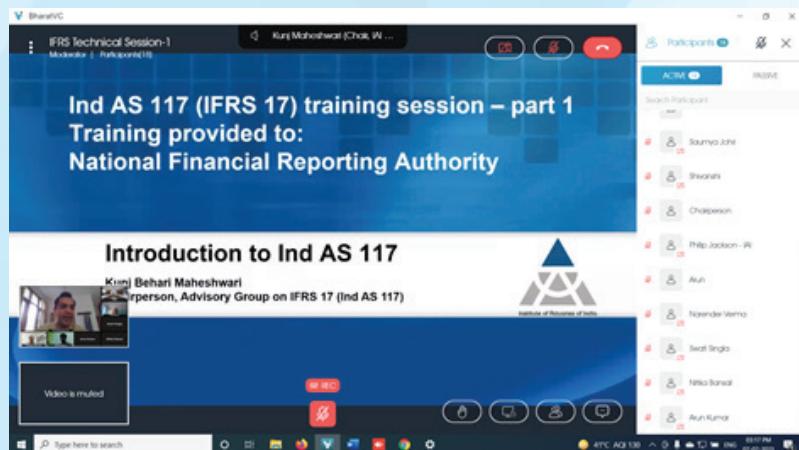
BharatVC

IFRS Technical Session-1
Moderator | Participants(19)

Kunj Maheshwari (Chair, IAI ...

Participants

ACTIVE

PASSIVE

Search Participant

Saumya Johri

Shivanshi

Chairperson

Philip Jackson - IAI

Arun

Narender Verma

Swati Singla

Nitika Bansal

Arun Kumar

Ind AS 117 (IFRS 17) training session – part 1
Training provided to:
National Financial Reporting Authority

Introduction to Ind AS 117

Kunj Behari Maheshwari
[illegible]rperson, Advisory Group on IFRS 17 (Ind AS 117)

Institute of Actuaries of India

Video is muted

REC

Type here to search

41°C AQI 130

ENG